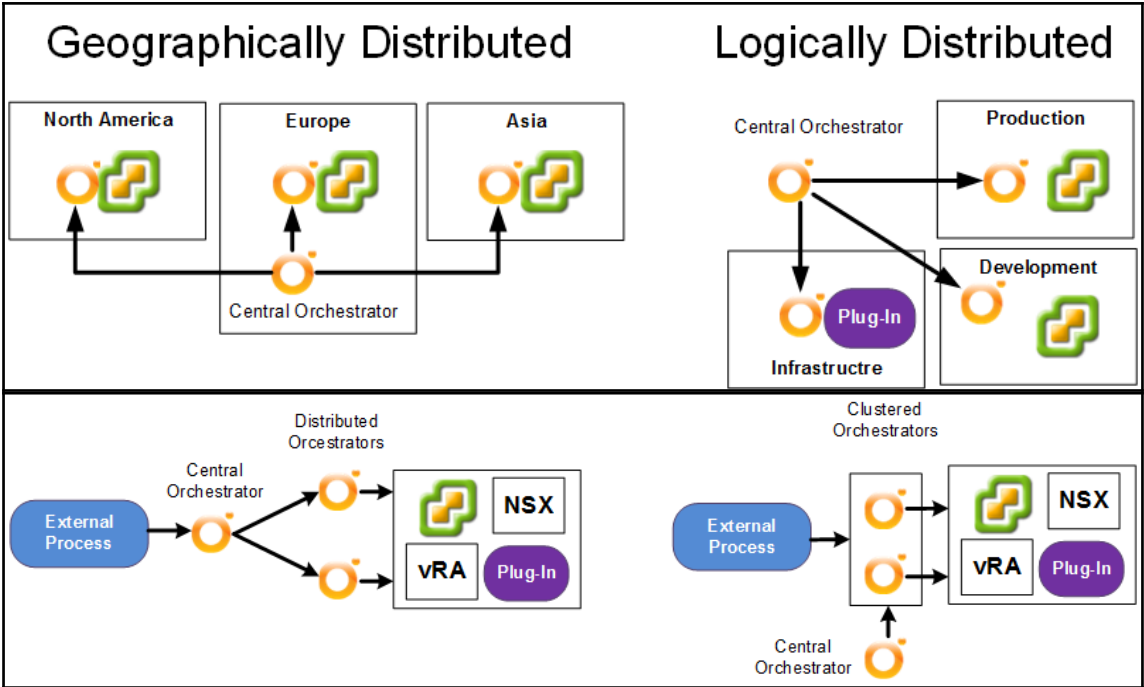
Geographically Distributed

North America

Europe

Asia

Central Orchestrator

Logically Distributed

Central Orchestrator

Production

Development

Plug-In

Infrastructre

Distributed Orcestrators

Central Orchestrator

External Process

NSX

vRA

Plug-In

Clustered Orchestrators

External Process

NSX

vRA

Plug-In

Central Orchestrator